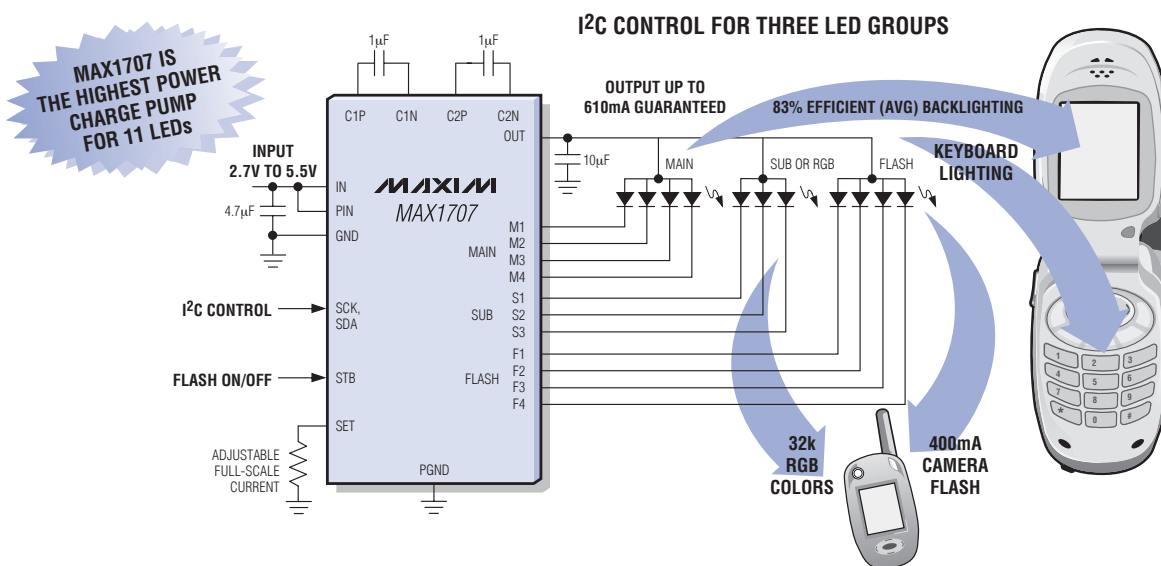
MAX1707 IS THE HIGHEST POWER CHARGE PUMP FOR 11 LEDs

I$^2$C CONTROL FOR THREE LED GROUPS

1μF

1μF

C1P C1N C2P C2N

OUT

OUTPUT UP TO 610mA GUARANTEED

83% EFFICIENT (AVG) BACKLIGHTING

KEYBOARD LIGHTING

10μF

MAIN

SUB OR RGB

FLASH

INPUT 2.7V TO 5.5V

IN

PIN

4.7μF

GND

MAXIM

MAX1707

M1 M2 M3 M4

MAIN

I$^2$C CONTROL

SCK, SDA

SUB

S1 S2 S3

F1 F2 F3 F4

FLASH ON/OFF

STB

FLASH

SET

ADJUSTABLE FULL-SCALE CURRENT

PGND

32k RGB COLORS

400mA CAMERA FLASH

1 2 3 4 5 6 7 8 9 * 0 #